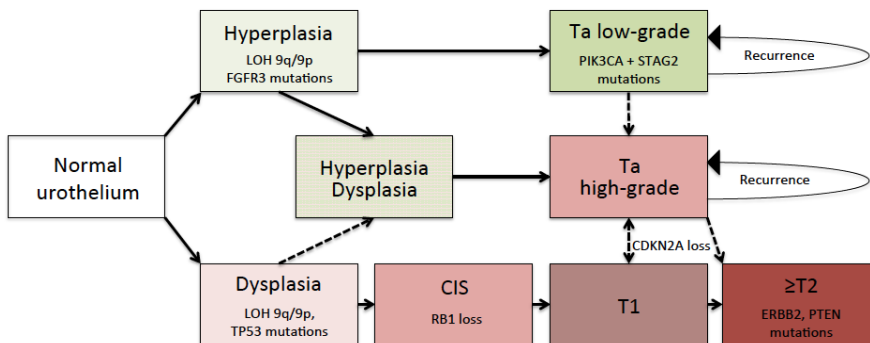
Hyperplasia
LOH 9q/9p
FGFR3 mutations

Ta low-grade
PIK3CA + STAG2 mutations

Recurrence

Normal urothelium

Hyperplasia
Dysplasia

Ta
high-grade

Recurrence

CDKN2A loss

Dysplasia
LOH 9q/9p,
TP53 mutations

CIS
RB1 loss

T1

≥T2
ERBB2, PTEN mutations